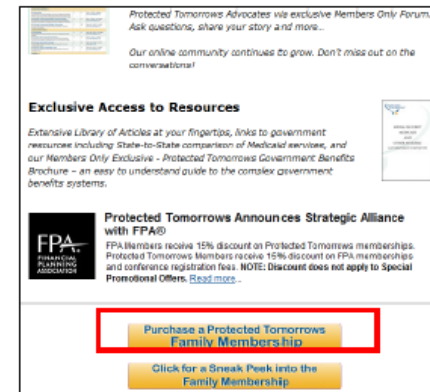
Protected Tomorrows Advocates via exclusive Members Only Forum. Ask questions, share your story and more...

Our online community continues to grow. Don't miss out on the conversations!

Exclusive Access to Resources

Extensive Library of Articles at your fingertips, links to government resources including State-to-State comparison of Medicaid services, and our Members Only Exclusive - Protected Tomorrows Government Benefits Brochure – an easy to understand guide to the complex government benefits systems.

FPA FINANCIAL PLANNING ASSOCIATION

Protected Tomorrows Announces Strategic Alliance with FPA®

FPA Members receive 15% discount on Protected Tomorrows memberships. Protected Tomorrows Members receive 15% discount on FPA memberships and conference registration fees. NOTE: Discount does not apply to Special Promotional Offers. Read more...

Purchase a Protected Tomorrows Family Membership

Click for a Sneak Peek into the Family Membership